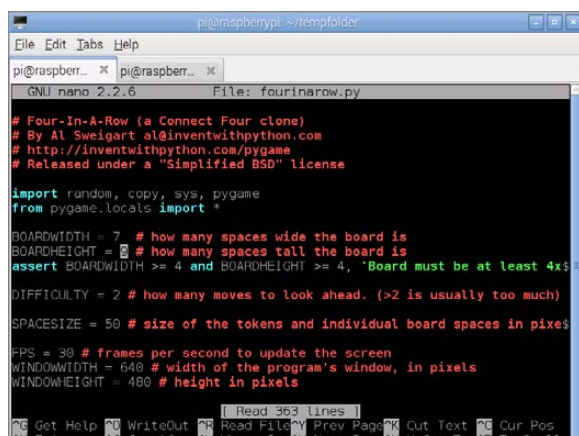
pi@raspberrypi: ~/tempfolder

File Edit Tabs Help

pi@raspberr... ✕ pi@raspberr... ✕

GNU nano 2.2.6 File: fourinarow.py

# Four-In-A-Row (a Connect Four clone)
# By Al Sweigart al@inventwithpython.com
# http://inventwithpython.com/pygame
# Released under a "Simplified BSD" license

import random, copy, sys, pygame
from pygame.locals import *

BOARDWIDTH = 7 # how many spaces wide the board is
BOARDHEIGHT = 6 # how many spaces tall the board is
assert BOARDWIDTH >= 4 and BOARDHEIGHT >= 4, 'Board must be at least 4x$

DIFFICULTY = 2 # how many moves to look ahead. (>2 is usually too much)

SPACESIZE = 50 # size of the tokens and individual board spaces in pixe$

FPS = 30 # frames per second to update the screen
WINDOWWIDTH = 640 # width of the program's window, in pixels
WINDOWHEIGHT = 480 # height in pixels

[ Read 363 lines ]

^G Get Help ^O WriteOut ^R Read File ^Y Prev Page ^K Cut Text ^C Cur Pos